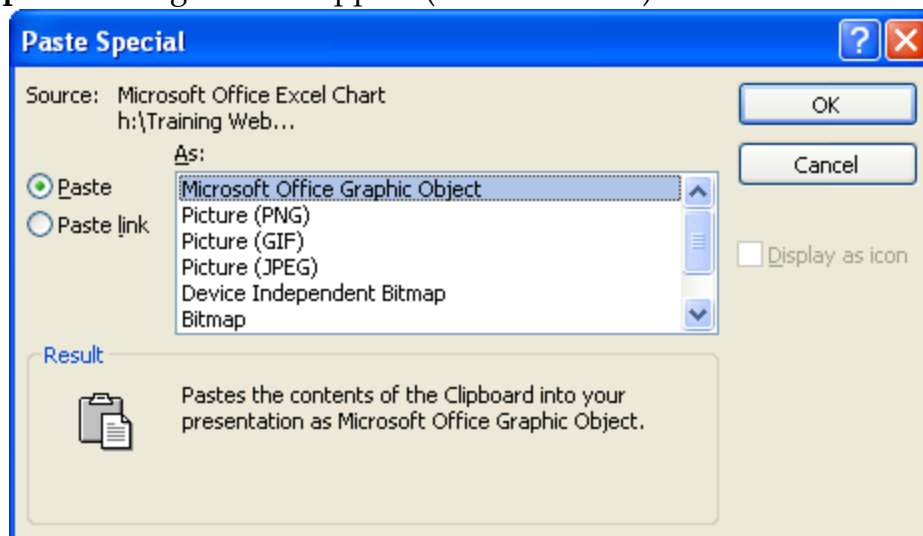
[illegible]

Paste Special

Source: Microsoft Office Excel Chart
h:\Training Web...

As:

Paste
Paste link

Microsoft Office Graphic Object
Picture (PNG)
Picture (GIF)
Picture (JPEG)
Device Independent Bitmap
Bitmap

OK
Cancel
Display as icon

Result

Pastes the contents of the Clipboard into your presentation as Microsoft Office Graphic Object.